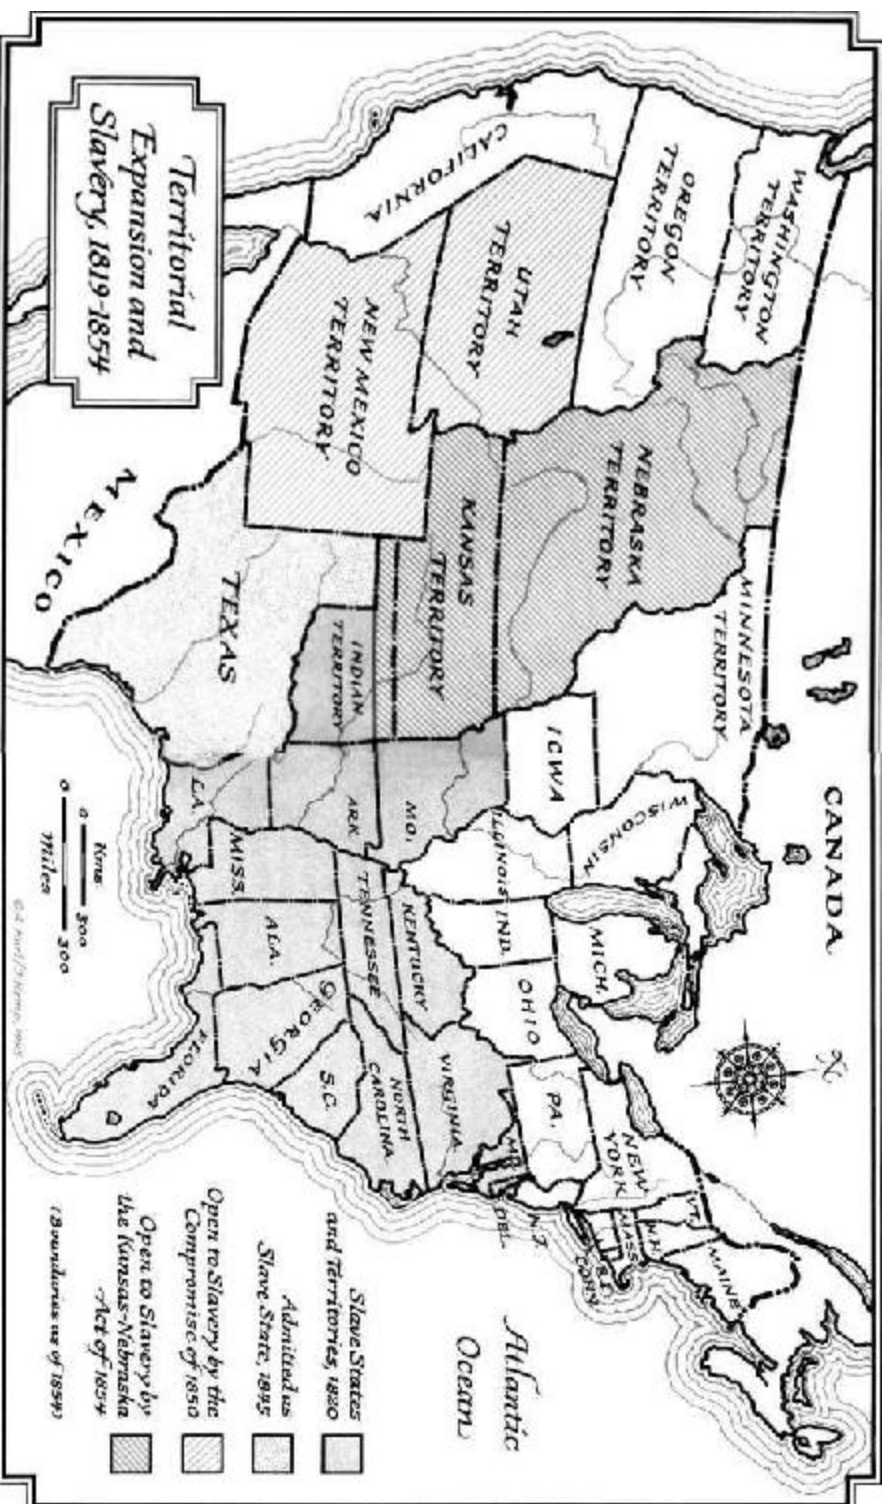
Territorial Expansion and Slavery, 1819-1854

WASHINGTON TERRITORY
OREGON TERRITORY
CALIFORNIA
UTAH TERRITORY
NEW MEXICO TERRITORY
NEBRASKA TERRITORY
KANSAS TERRITORY
INDIAN TERRITORY
TEXAS
MEXICO
MINNESOTA TERRITORY
CANADA
IOWA
WISCONSIN
MICH.
ILLINOIS
IND.
OHIO
MO.
ARK.
LA.
MISS.
ALA.
TENNESSEE
KENTUCKY
GEORGIA
FLORIDA
S.C.
NORTH CAROLINA
VIRGINIA
PA.
NEW YORK
VT.
N.H.
MAINE
MASS.
R.I.
CONN.
N.J.
DEL.
MD.
N

Atlantic Ocean

0 Kms 500
0 Miles 300

Slave States and Territories, 1820
Admitted as Slave State, 1845
Open to Slavery by the Compromise of 1850
Open to Slavery by the Kansas-Nebraska Act of 1854
(Boundaries as of 1854)